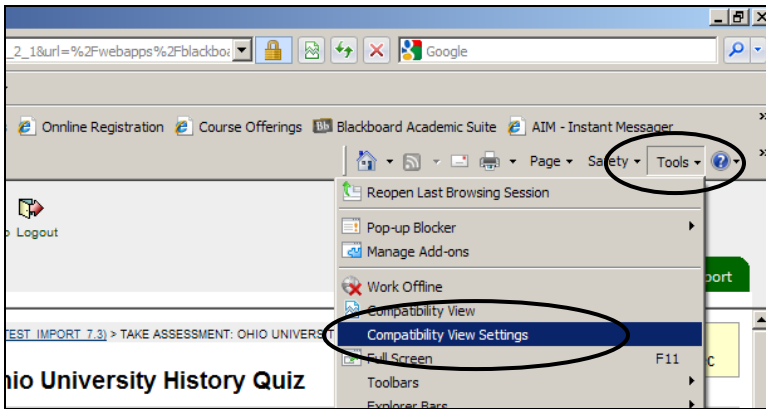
_2_1&url=%2Fwebapps%2Fblackbo

Google

Onnline Registration   Course Offerings   Blackboard Academic Suite   AIM - Instant Messager

Page ▾   Safety ▾   Tools ▾

Logout

Reopen Last Browsing Session

Pop-up Blocker

Manage Add-ons

Work Offline

Compatibility View

Compatibility View Settings

Full Screen   F11

Toolbars

Explorer Bars

pport

EST_IMPORT_7.3) > TAKE ASSESSMENT: OHIO UNIVERS

hio University History Quiz